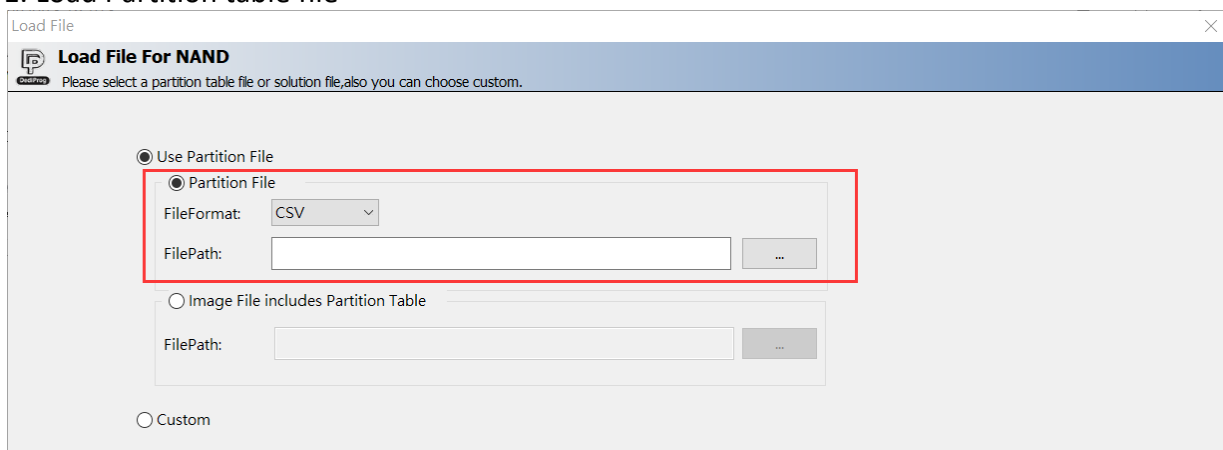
Load File

DediProg

Load File For NAND

Please select a partition table file or solution file,also you can choose custom.

Use Partition File

Partition File

FileFormat: CSV

FilePath: ...

Image File includes Partition Table

FilePath: ...

Custom